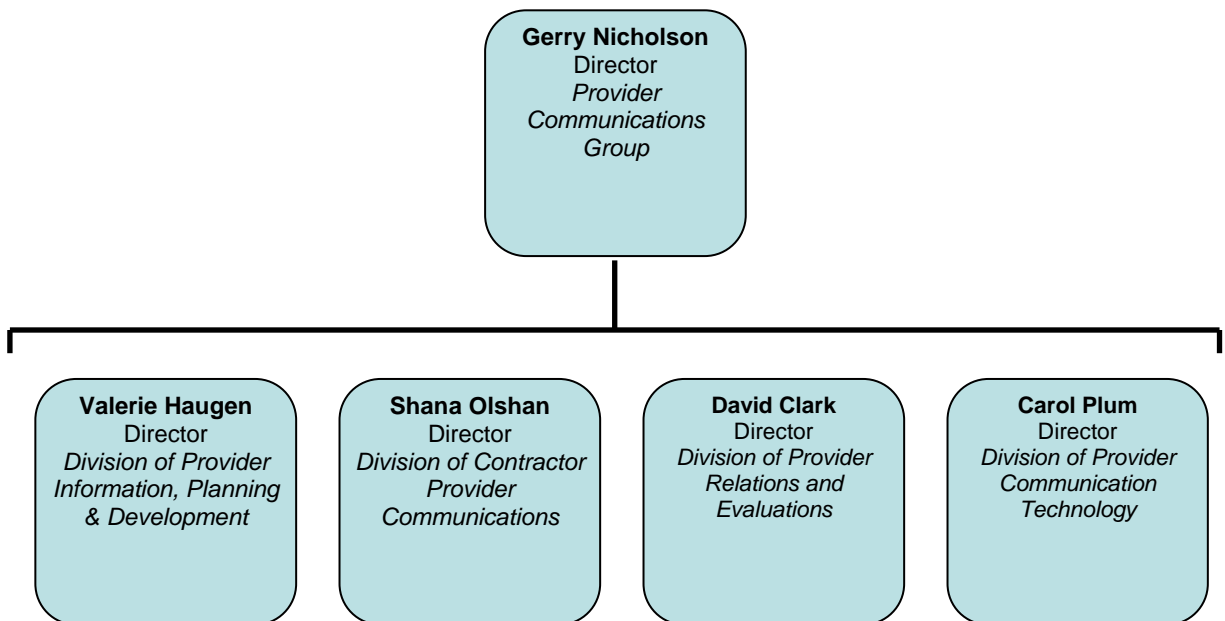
Gerry Nicholson
Director
Provider Communications Group

Valerie Haugen
Director
Division of Provider Information, Planning & Development

Shana Olshan
Director
Division of Contractor Provider Communications

David Clark
Director
Division of Provider Relations and Evaluations

Carol Plum
Director
Division of Provider Communication Technology